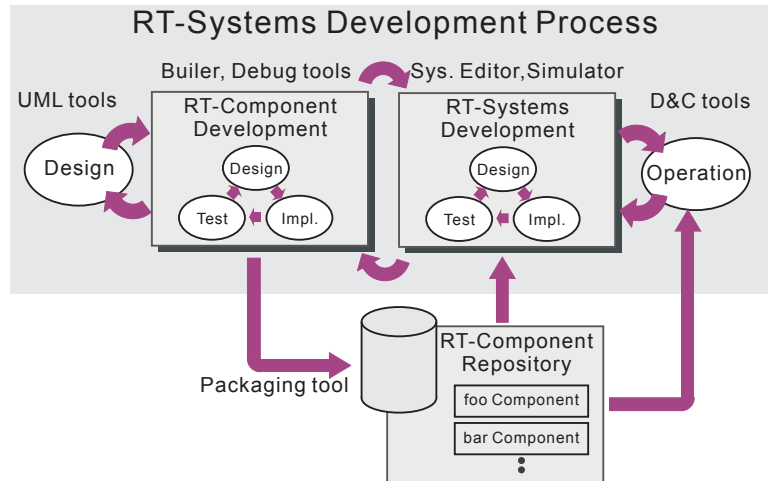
RT-Systems Development Process

Builer, Debug tools

Sys. Editor,Simulator

UML tools

D&C tools

Design

RT-Component Development

Design

Test

Impl.

RT-Systems Development

Design

Test

Impl.

Operation

Packaging tool

RT-Component Repository

foo Component

bar Component